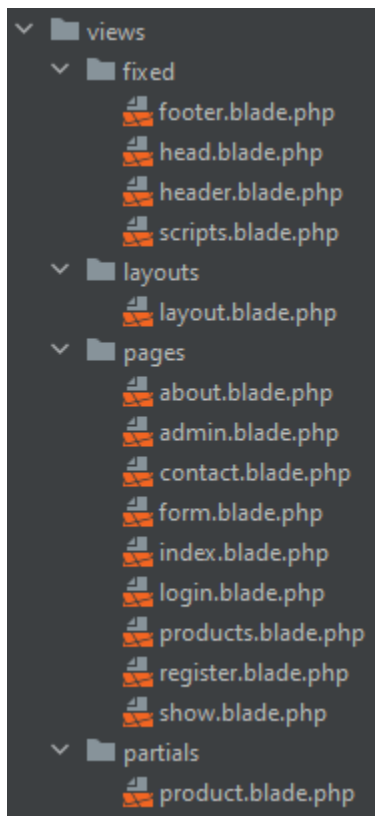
views
fixed
footer.blade.php
head.blade.php
header.blade.php
scripts.blade.php
layouts
layout.blade.php
pages
about.blade.php
admin.blade.php
contact.blade.php
form.blade.php
index.blade.php
login.blade.php
products.blade.php
register.blade.php
show.blade.php
partials
product.blade.php